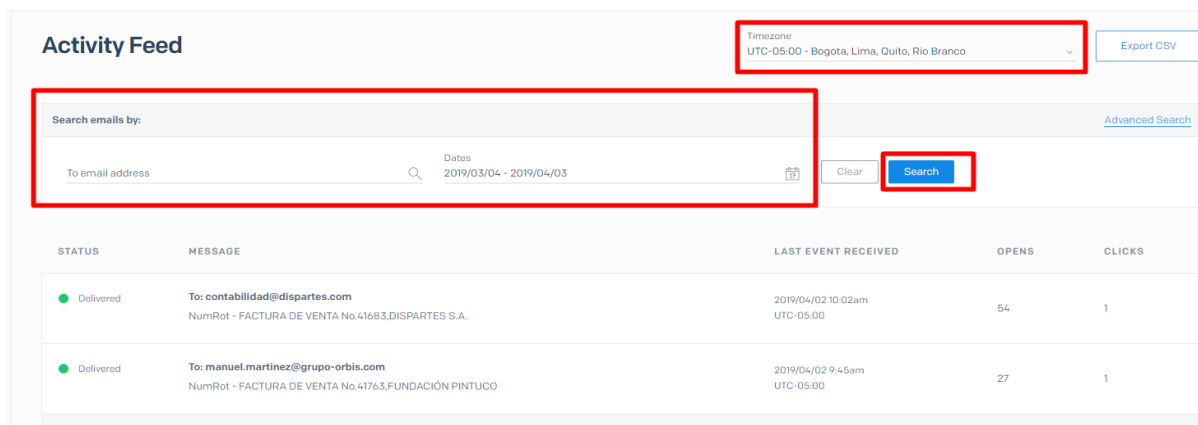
Activity Feed

Timezone
UTC-05:00 - Bogota, Lima, Quito, Rio Branco

Export CSV

Search emails by:

Advanced Search

To email address

Dates
2019/03/04 - 2019/04/03

Clear

Search

| STATUS | MESSAGE | LAST EVENT RECEIVED | OPENS | CLICKS |
|---|---|---|---|---|
| Delivered | To: contabilidad@dispartes.com NumRot - FACTURA DE VENTA No.41683,DISPARTES S.A. | 2019/04/02 10:02am UTC-05:00 | 54 | 1 |
| Delivered | To: manuel.martinez@grupo-orbis.com NumRot - FACTURA DE VENTA No.41763,FUNDACIÓN PINTUCO | 2019/04/02 9:45am UTC-05:00 | 27 | 1 |